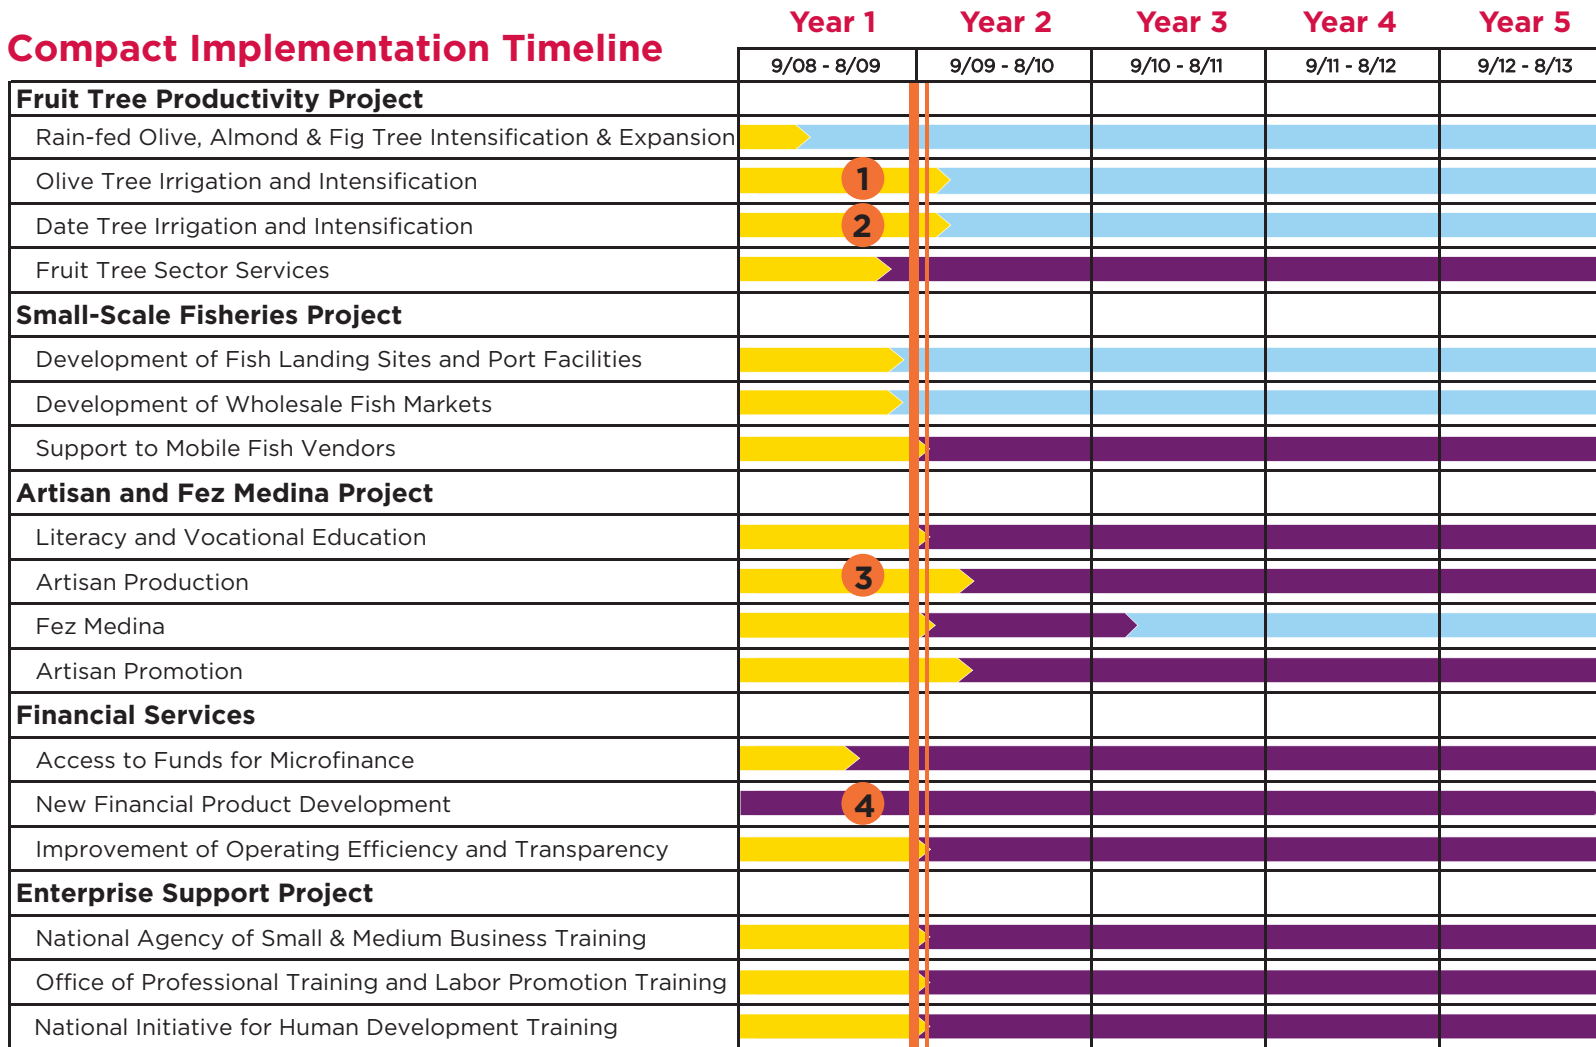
Compact Implementation Timeline

| | Year 1 | Year 2 | Year 3 | Year 4 | Year 5 |
|---|---|---|---|---|---|
| | 9/08 - 8/09 | 9/09 - 8/10 | 9/10 - 8/11 | 9/11 - 8/12 | 9/12 - 8/13 |
| **Fruit Tree Productivity Project** | | | | | |
| Rain-fed Olive, Almond & Fig Tree Intensification & Expansion | | | | | |
| Olive Tree Irrigation and Intensification | 1 | | | | |
| Date Tree Irrigation and Intensification | 2 | | | | |
| Fruit Tree Sector Services | | | | | |
| **Small-Scale Fisheries Project** | | | | | |
| Development of Fish Landing Sites and Port Facilities | | | | | |
| Development of Wholesale Fish Markets | | | | | |
| Support to Mobile Fish Vendors | | | | | |
| **Artisan and Fez Medina Project** | | | | | |
| Literacy and Vocational Education | | | | | |
| Artisan Production | 3 | | | | |
| Fez Medina | | | | | |
| Artisan Promotion | | | | | |
| **Financial Services** | | | | | |
| Access to Funds for Microfinance | | | | | |
| New Financial Product Development | 4 | | | | |
| Improvement of Operating Efficiency and Transparency | | | | | |
| **Enterprise Support Project** | | | | | |
| National Agency of Small & Medium Business Training | | | | | |
| Office of Professional Training and Labor Promotion Training | | | | | |
| National Initiative for Human Development Training | | | | | |